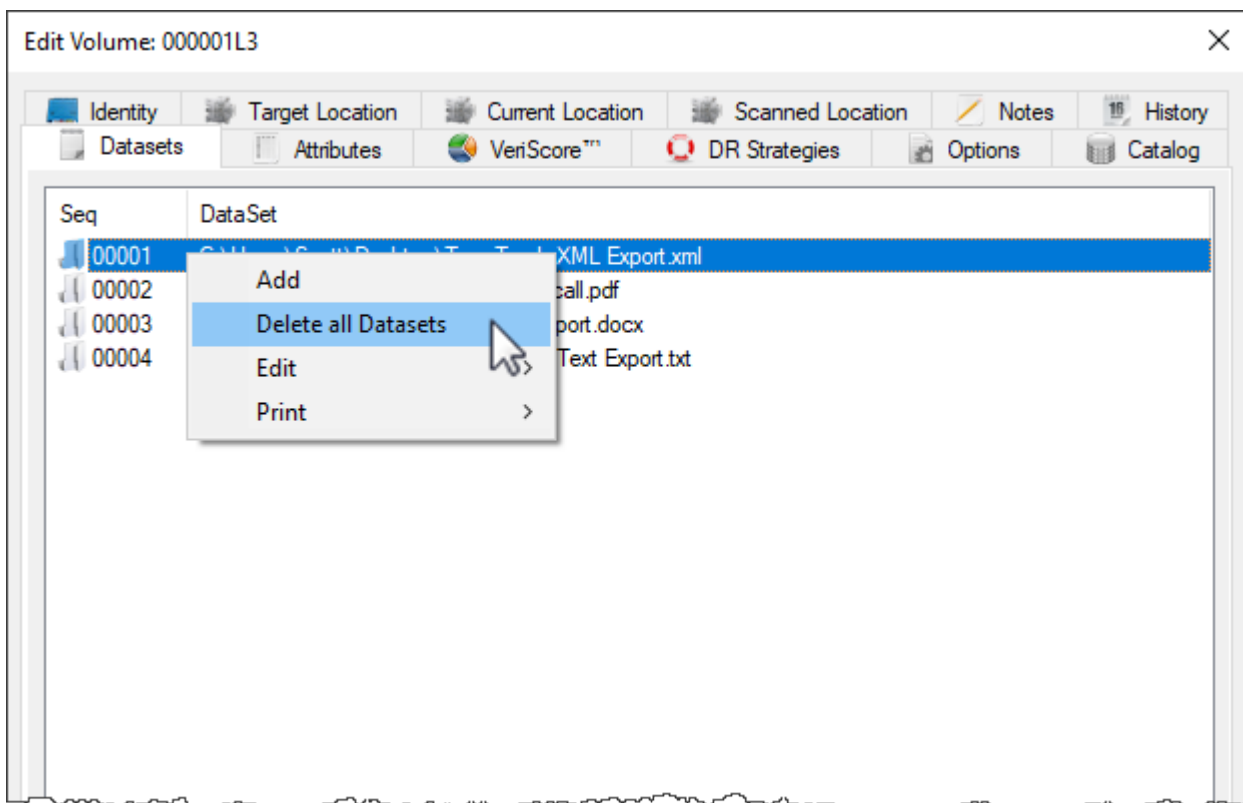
Edit Volume: 000001L3

Identity
Target Location
Current Location
Scanned Location
Notes
History
Datasets
Attributes
VeriScore™
DR Strategies
Options
Catalog

| Seq | DataSet |
|---|---|
| 00001 | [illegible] XML Export.xml |
| 00002 | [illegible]call.pdf |
| 00003 | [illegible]port.docx |
| 00004 | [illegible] Text Export.txt |

Add
Delete all Datasets
Edit
Print